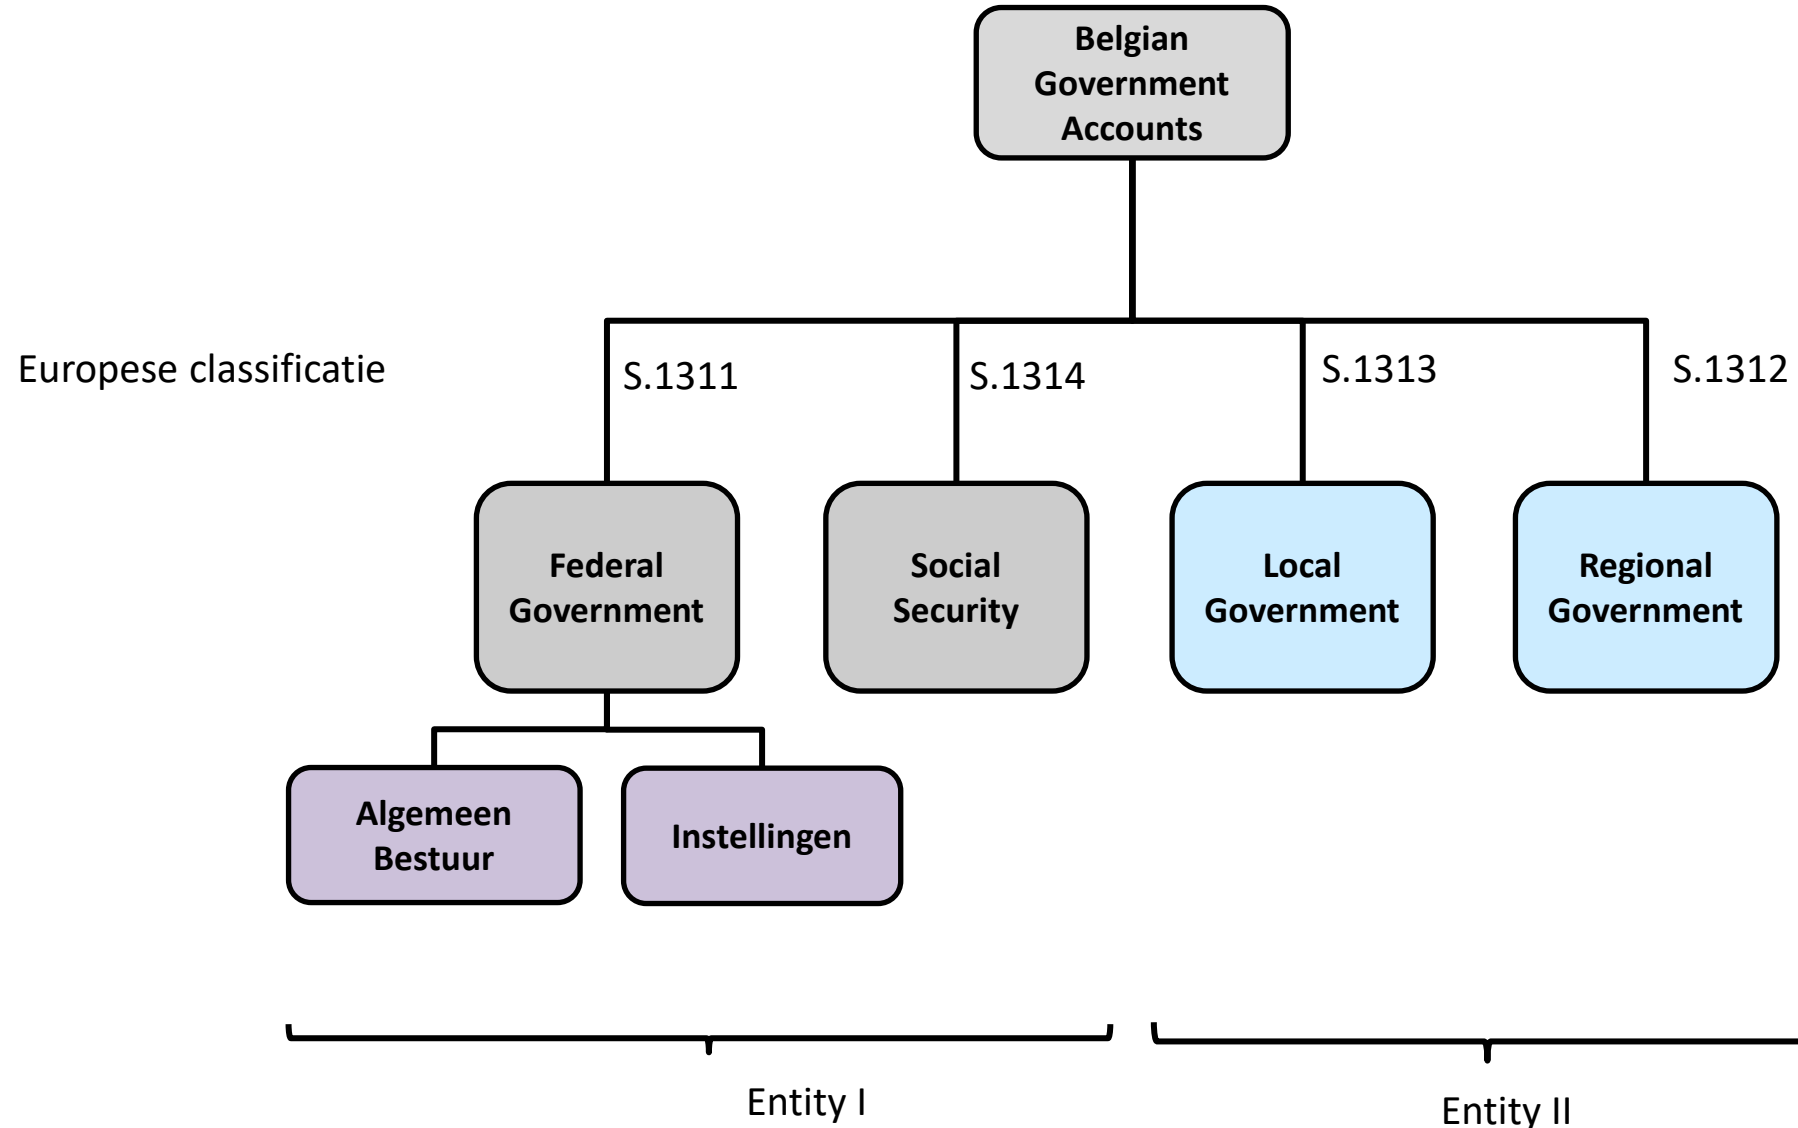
Belgian Government Accounts

Europese classificatie

S.1311

S.1314

S.1313

S.1312

Federal Government

Social Security

Local Government

Regional Government

Algemeen Bestuur

Instellingen

Entity I

Entity II